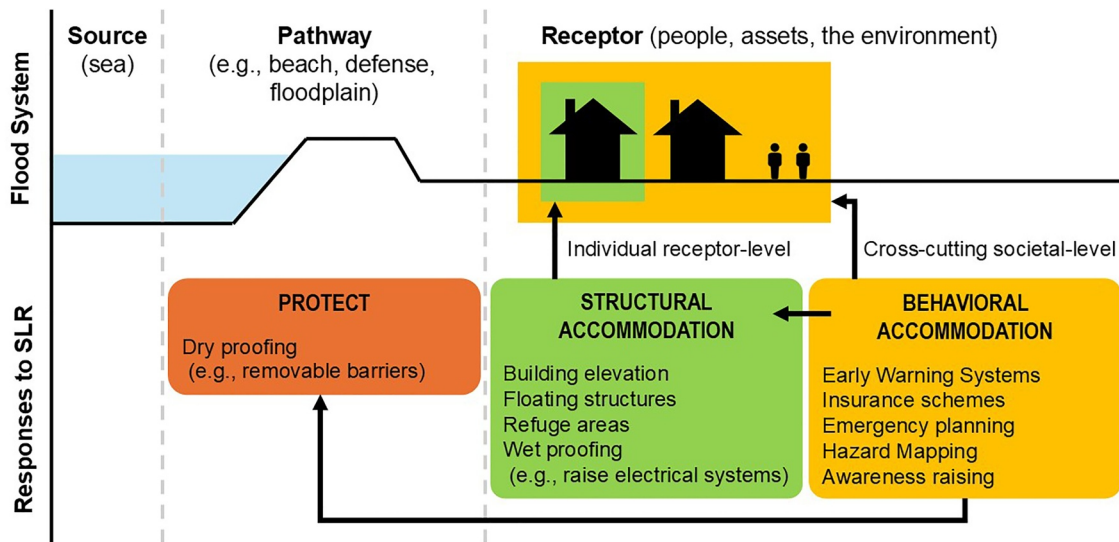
Flood System

Source
(sea)

Pathway
(e.g., beach, defense, floodplain)

Receptor (people, assets, the environment)

Individual receptor-level

Cross-cutting societal-level

Responses to SLR

PROTECT

Dry proofing
(e.g., removable barriers)

STRUCTURAL ACCOMMODATION

Building elevation
Floating structures
Refuge areas
Wet proofing
(e.g., raise electrical systems)

BEHAVIORAL ACCOMMODATION

Early Warning Systems
Insurance schemes
Emergency planning
Hazard Mapping
Awareness raising